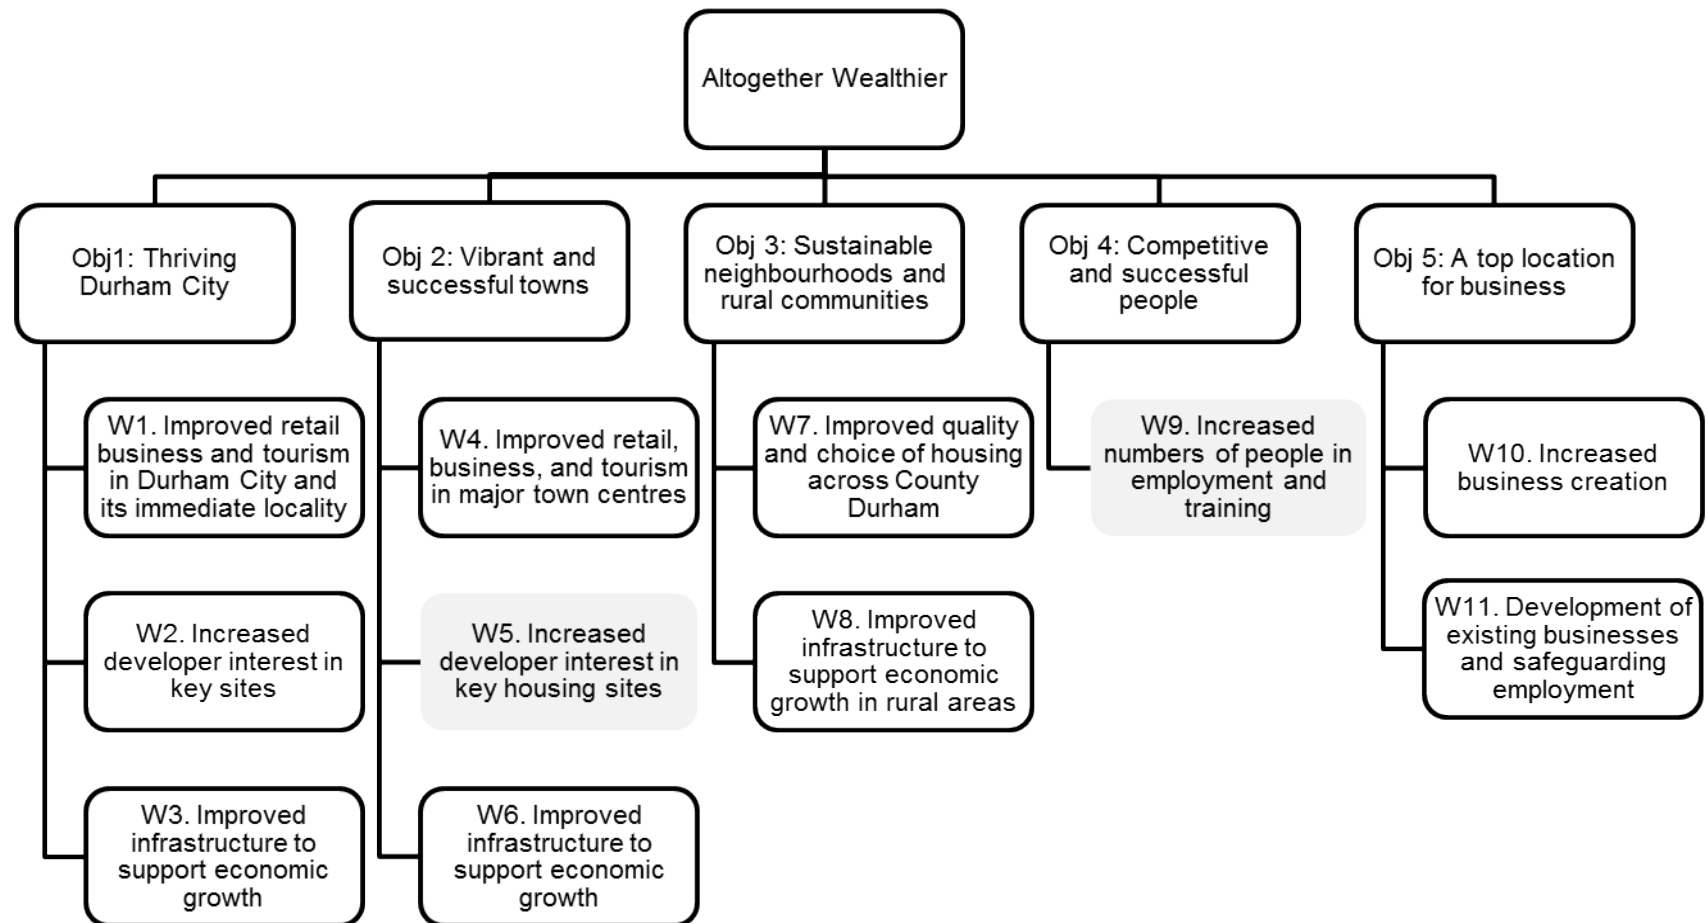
Altogether Wealthier

Obj1: Thriving Durham City

W1. Improved retail business and tourism in Durham City and its immediate locality

W2. Increased developer interest in key sites

W3. Improved infrastructure to support economic growth

Obj 2: Vibrant and successful towns

W4. Improved retail, business, and tourism in major town centres

W5. Increased developer interest in key housing sites

W6. Improved infrastructure to support economic growth

Obj 3: Sustainable neighbourhoods and rural communities

W7. Improved quality and choice of housing across County Durham

W8. Improved infrastructure to support economic growth in rural areas

Obj 4: Competitive and successful people

W9. Increased numbers of people in employment and training

Obj 5: A top location for business

W10. Increased business creation

W11. Development of existing businesses and safeguarding employment